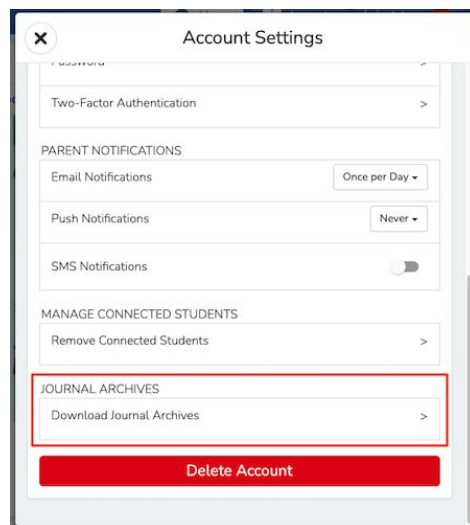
Account Settings

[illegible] >

Two-Factor Authentication >

PARENT NOTIFICATIONS

Email Notifications Once per Day

Push Notifications Never

SMS Notifications

MANAGE CONNECTED STUDENTS

Remove Connected Students >

JOURNAL ARCHIVES

Download Journal Archives >

Delete Account